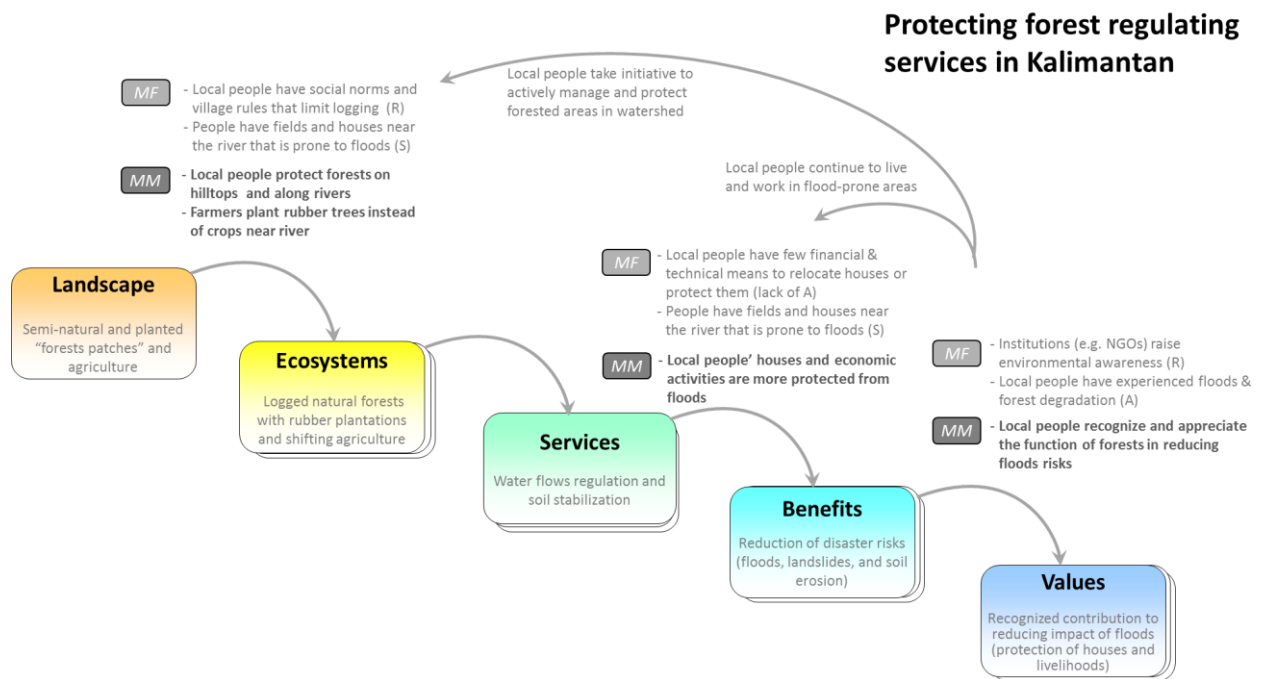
Protecting forest regulating services in Kalimantan

Local people take initiative to actively manage and protect forested areas in watershed

MF
- Local people have social norms and village rules that limit logging (R)
- People have fields and houses near the river that is prone to floods (S)

MM
- Local people protect forests on hilltops and along rivers
- Farmers plant rubber trees instead of crops near river

Local people continue to live and work in flood-prone areas

MF
- Local people have few financial & technical means to relocate houses or protect them (lack of A)
- People have fields and houses near the river that is prone to floods (S)

MM
- Local people' houses and economic activities are more protected from floods

MF
- Institutions (e.g. NGOs) raise environmental awareness (R)
- Local people have experienced floods & forest degradation (A)

MM
- Local people recognize and appreciate the function of forests in reducing floods risks

Landscape
Semi-natural and planted "forests patches" and agriculture

Ecosystems
Logged natural forests with rubber plantations and shifting agriculture

Services
Water flows regulation and soil stabilization

Benefits
Reduction of disaster risks (floods, landslides, and soil erosion)

Values
Recognized contribution to reducing impact of floods (protection of houses and livelihoods)